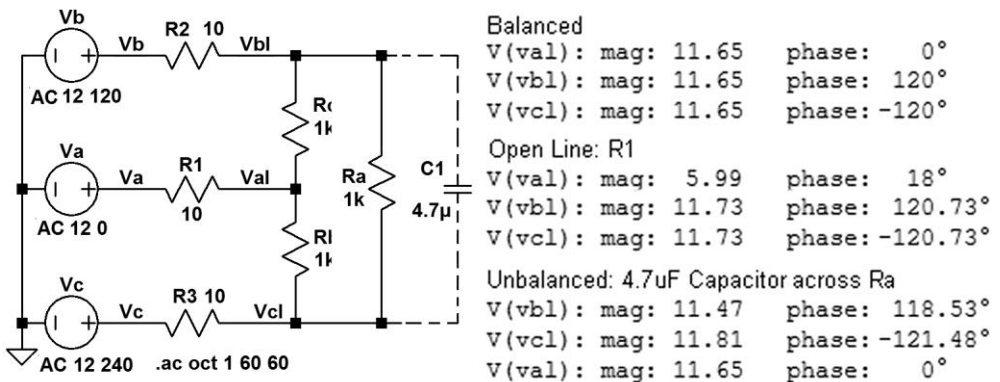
Vb
Vb
R2 10
Vbl
AC 12 120
Rc
1k
Va
Va
R1
Val
10
AC 12 0
Ra
1k
C1
4.7µ
Rl
1k
Vc
Vc
R3 10
Vcl
AC 12 240
.ac oct 1 60 60

Balanced
V(val): mag: 11.65 phase: 0°
V(vbl): mag: 11.65 phase: 120°
V(vcl): mag: 11.65 phase: -120°

Open Line: R1
V(val): mag: 5.99 phase: 18°
V(vbl): mag: 11.73 phase: 120.73°
V(vcl): mag: 11.73 phase: -120.73°

Unbalanced: 4.7uF Capacitor across Ra
V(vbl): mag: 11.47 phase: 118.53°
V(vcl): mag: 11.81 phase: -121.48°
V(val): mag: 11.65 phase: 0°